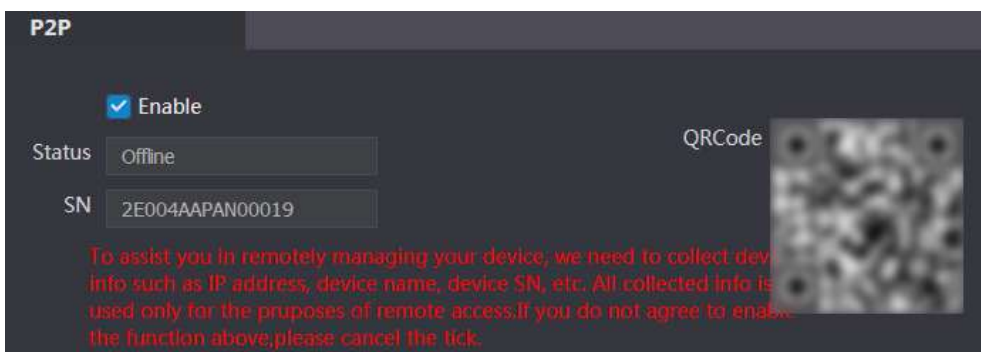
P2P

Enable

Status Offline

SN 2E004AAPAN00019

QRCode

To assist you in remotely managing your device, we need to collect dev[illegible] info such as IP address, device name, device SN, etc. All collected info is used only for the pruposes of remote access.If you do not agree to enab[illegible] the function above,please cancel the tick.